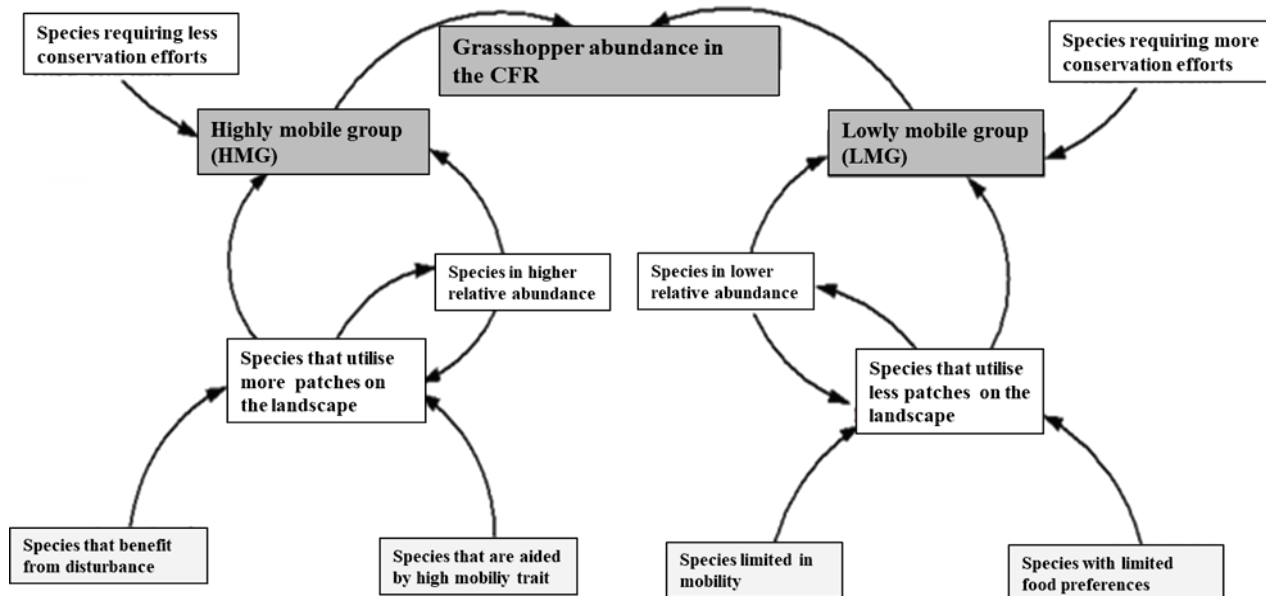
Species requiring less conservation efforts

Grasshopper abundance in the CFR

Species requiring more conservation efforts

Highly mobile group (HMG)

Lowly mobile group (LMG)

Species in higher relative abundance

Species in lower relative abundance

Species that utilise more patches on the landscape

Species that utilise less patches on the landscape

Species that benefit from disturbance

Species that are aided by high mobiliy trait

Species limited in mobility

Species with limited food preferences